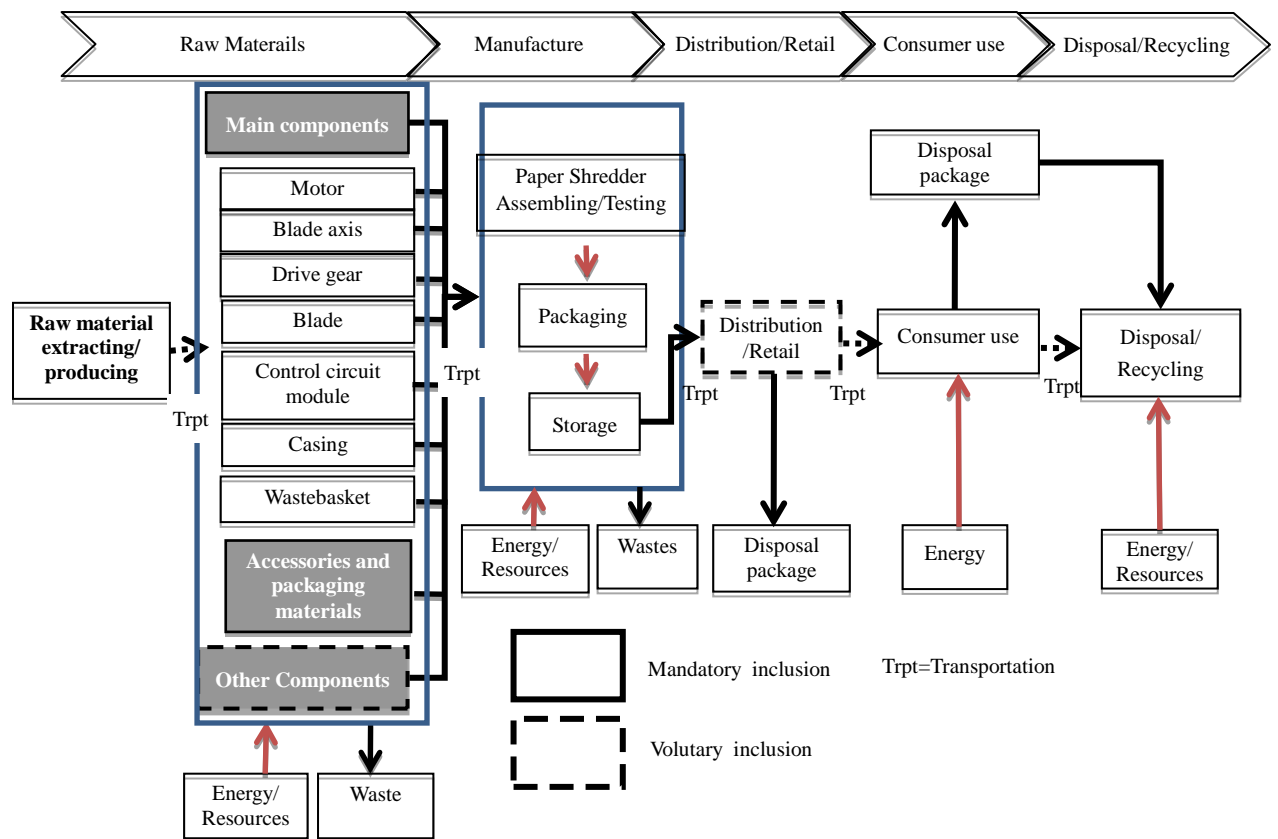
Raw Materails

Manufacture

Distribution/Retail

Consumer use

Disposal/Recycling

Main components

Motor

Blade axis

Drive gear

Blade

Control circuit module

Casing

Wastebasket

Accessories and packaging materials

Other Components

Raw material extracting/ producing

Trpt

Trpt

Paper Shredder Assembling/Testing

Packaging

Storage

Energy/ Resources

Wastes

Distribution /Retail

Trpt

Disposal package

Trpt

Disposal package

Consumer use

Energy

Trpt

Disposal/ Recycling

Energy/ Resources

Mandatory inclusion

Trpt=Transportation

Volutary inclusion

Energy/ Resources

Waste